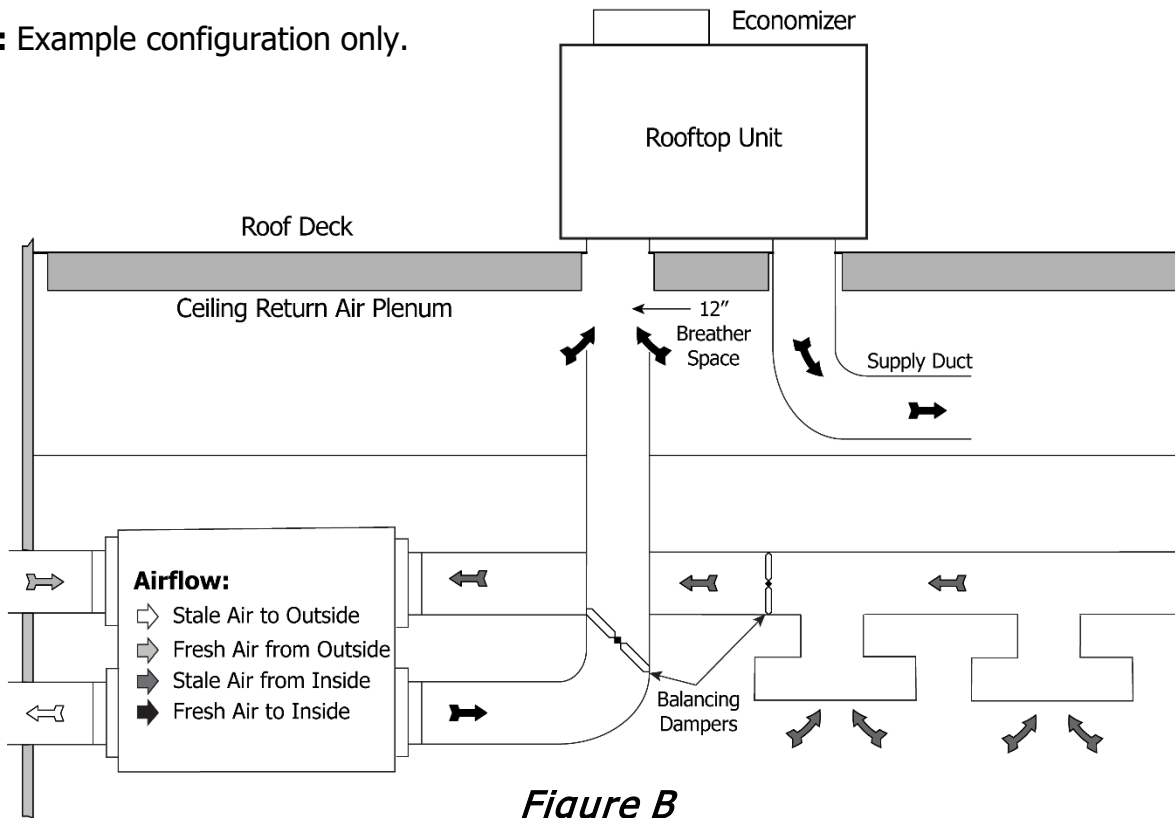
: Example configuration only.

Economizer

Rooftop Unit

Roof Deck

Ceiling Return Air Plenum

12″ Breather Space

Supply Duct

Airflow:
Stale Air to Outside
Fresh Air from Outside
Stale Air from Inside
Fresh Air to Inside

Balancing Dampers

Figure B